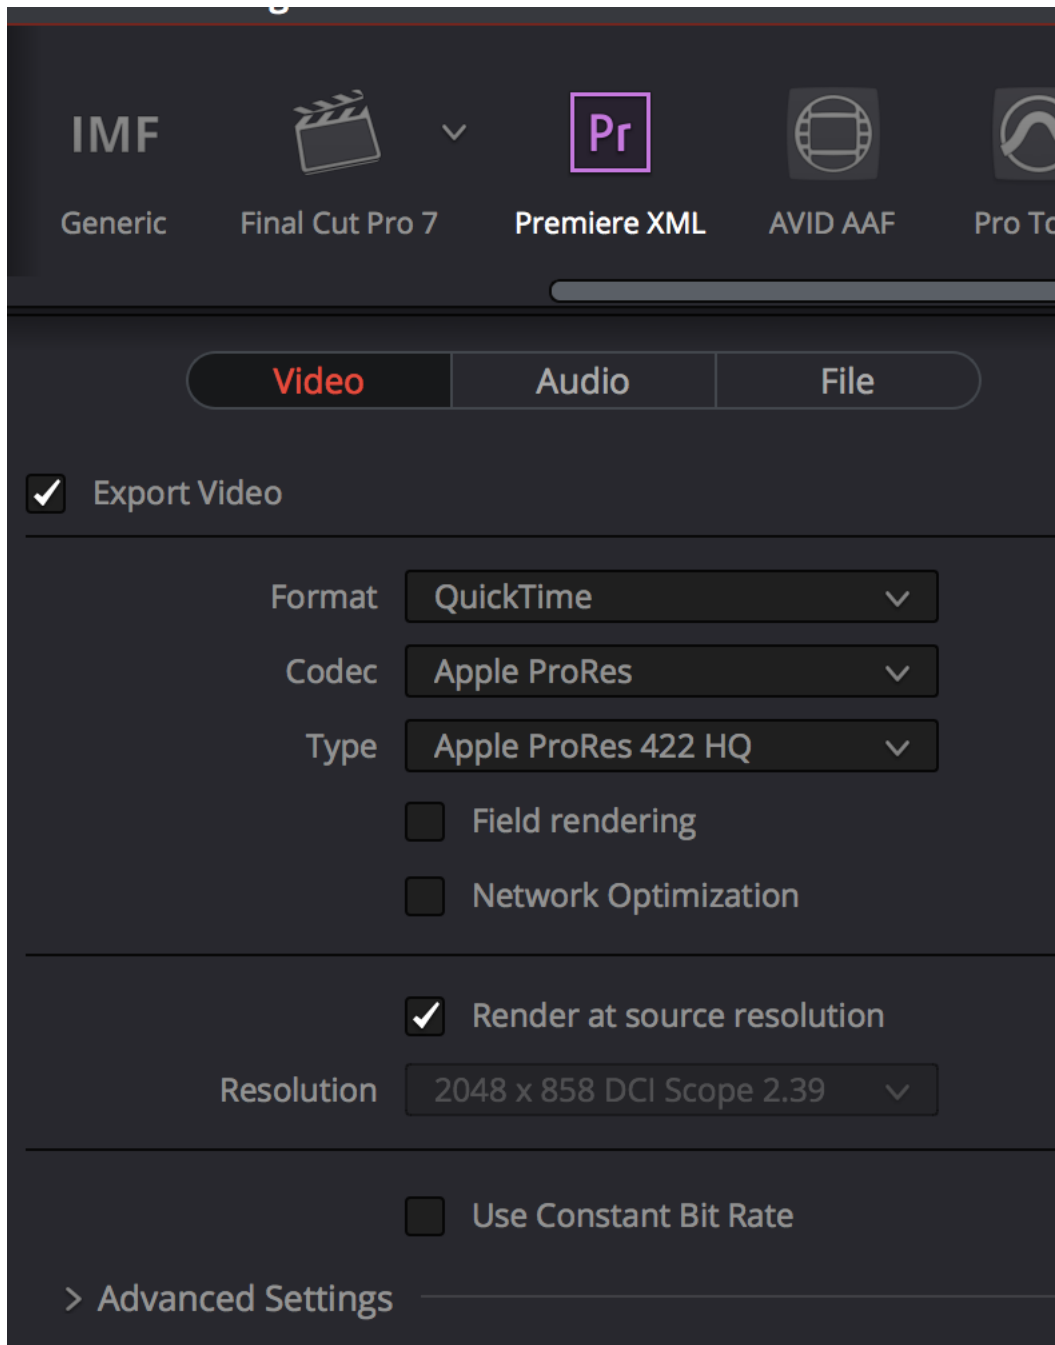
IMF
Generic

Final Cut Pro 7

Pr
Premiere XML

AVID AAF

Pro T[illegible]

Video | Audio | File

Export Video

Format QuickTime

Codec Apple ProRes

Type Apple ProRes 422 HQ

Field rendering

Network Optimization

Render at source resolution

Resolution 2048 x 858 DCI Scope 2.39

Use Constant Bit Rate

> Advanced Settings